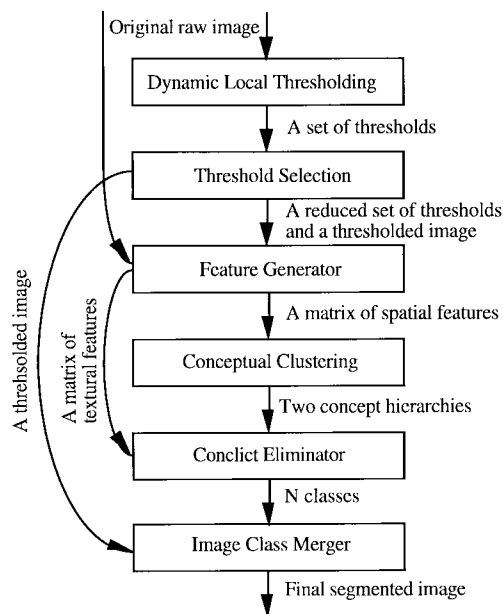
Original raw image

Dynamic Local Thresholding

A set of thresholds

Threshold Selection

A reduced set of thresholds and a thresholded image

Feature Generator

A matrix of spatial features

Conceptual Clustering

Two concept hierarchies

Conclict Eliminator

N classes

Image Class Merger

Final segmented image

A threhsolded image

A matrix of textural features